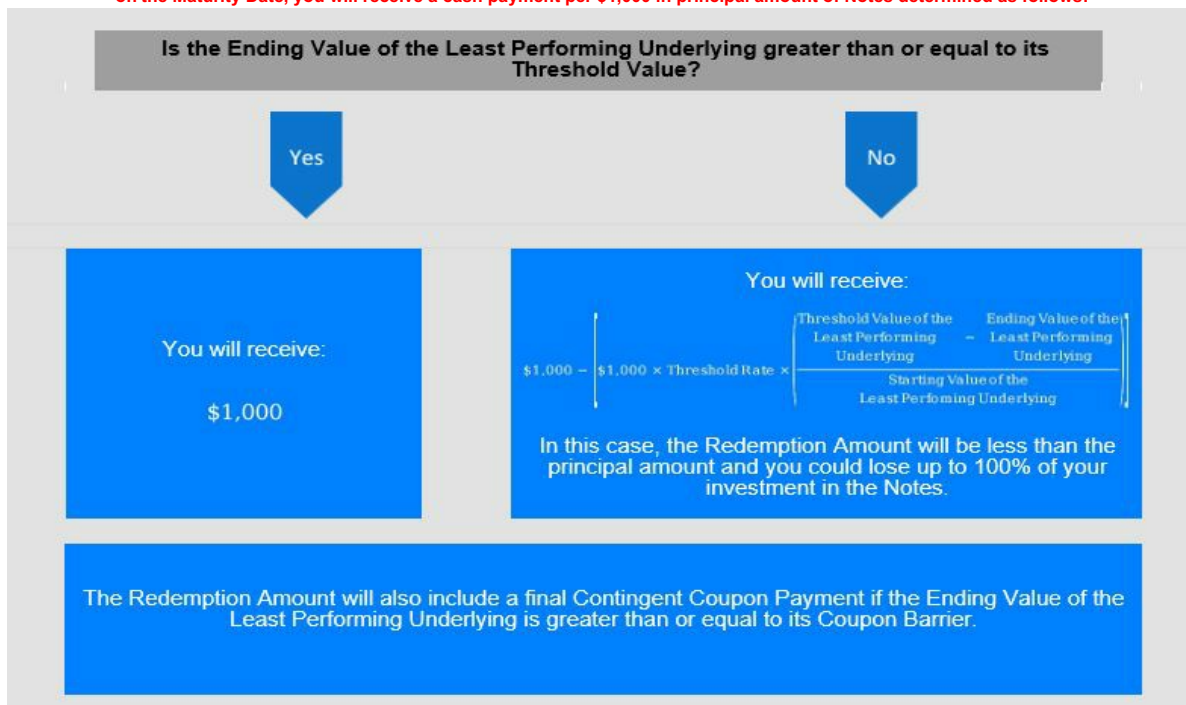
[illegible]

Is the Ending Value of the Least Performing Underlying greater than or equal to its Threshold Value?

Yes

No

You will receive:

$1,000

You will receive:

$\$1,000 - \left[\$1,000 \times \text{Threshold Rate} \times \left(\frac{\text{Threshold Value of the Least Performing Underlying} - \text{Ending Value of the Least Performing Underlying}}{\text{Starting Value of the Least Perfoming Underlying}}\right)\right]$

In this case, the Redemption Amount will be less than the principal amount and you could lose up to 100% of your investment in the Notes.

The Redemption Amount will also include a final Contingent Coupon Payment if the Ending Value of the Least Performing Underlying is greater than or equal to its Coupon Barrier.